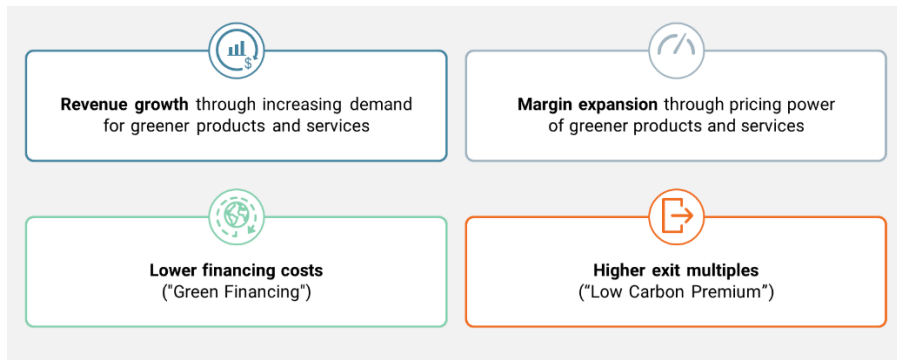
$

**Revenue growth** through increasing demand for greener products and services

**Margin expansion** through pricing power of greener products and services

**Lower financing costs**
("Green Financing")

**Higher exit multiples**
(“Low Carbon Premium”)